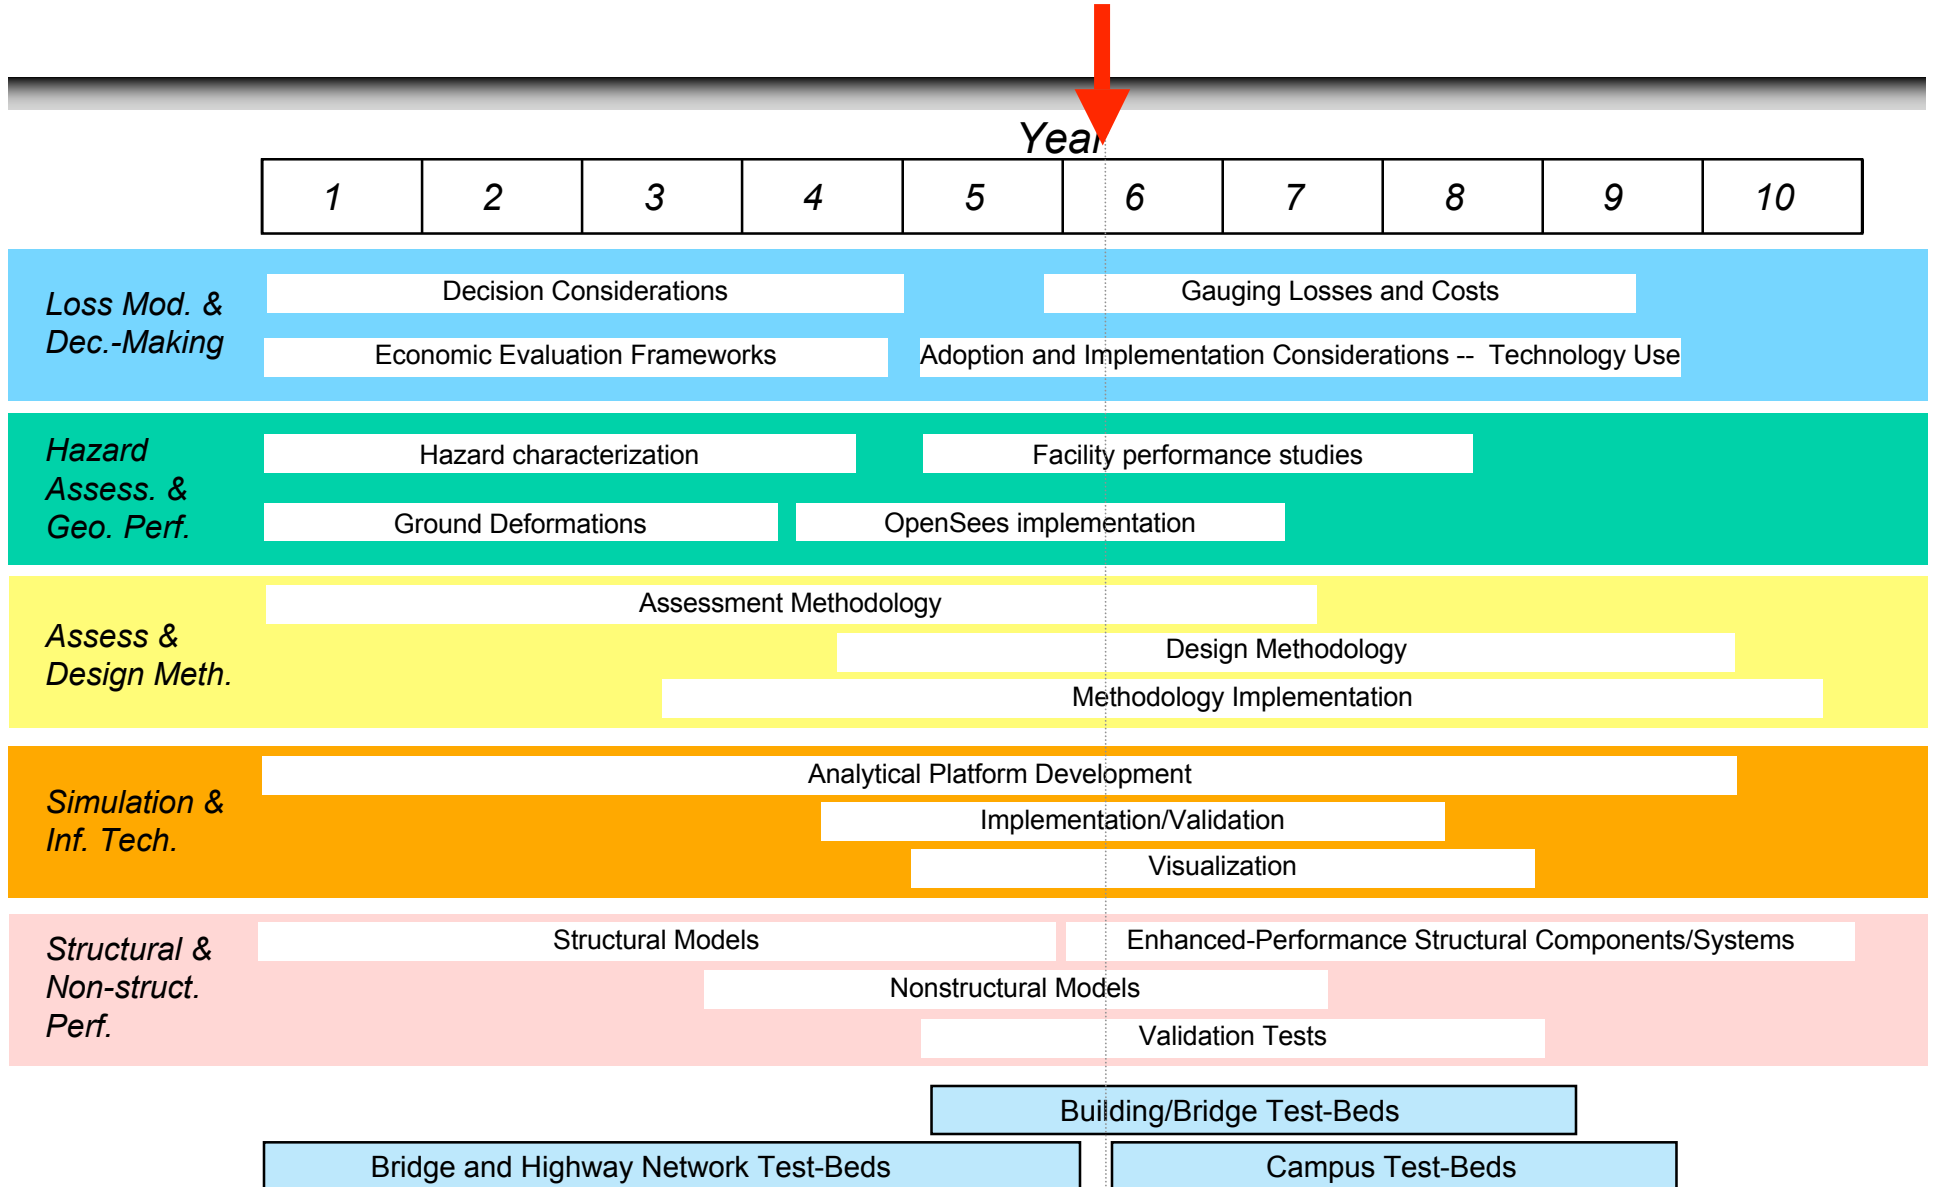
Year

| 1 | 2 | 3 | 4 | 5 | 6 | 7 | 8 | 9 | 10 |
|---|---|---|---|---|---|---|---|---|---|

Loss Mod. & Dec.-Making

Decision Considerations

Gauging Losses and Costs

Economic Evaluation Frameworks

Adoption and Implementation Considerations -- Technology Use

Hazard Assess. & Geo. Perf.

Hazard characterization

Facility performance studies

Ground Deformations

OpenSees implementation

Assess & Design Meth.

Assessment Methodology

Design Methodology

Methodology Implementation

Simulation & Inf. Tech.

Analytical Platform Development

Implementation/Validation

Visualization

Structural & Non-struct. Perf.

Structural Models

Enhanced-Performance Structural Components/Systems

Nonstructural Models

Validation Tests

Building/Bridge Test-Beds

Bridge and Highway Network Test-Beds

Campus Test-Beds